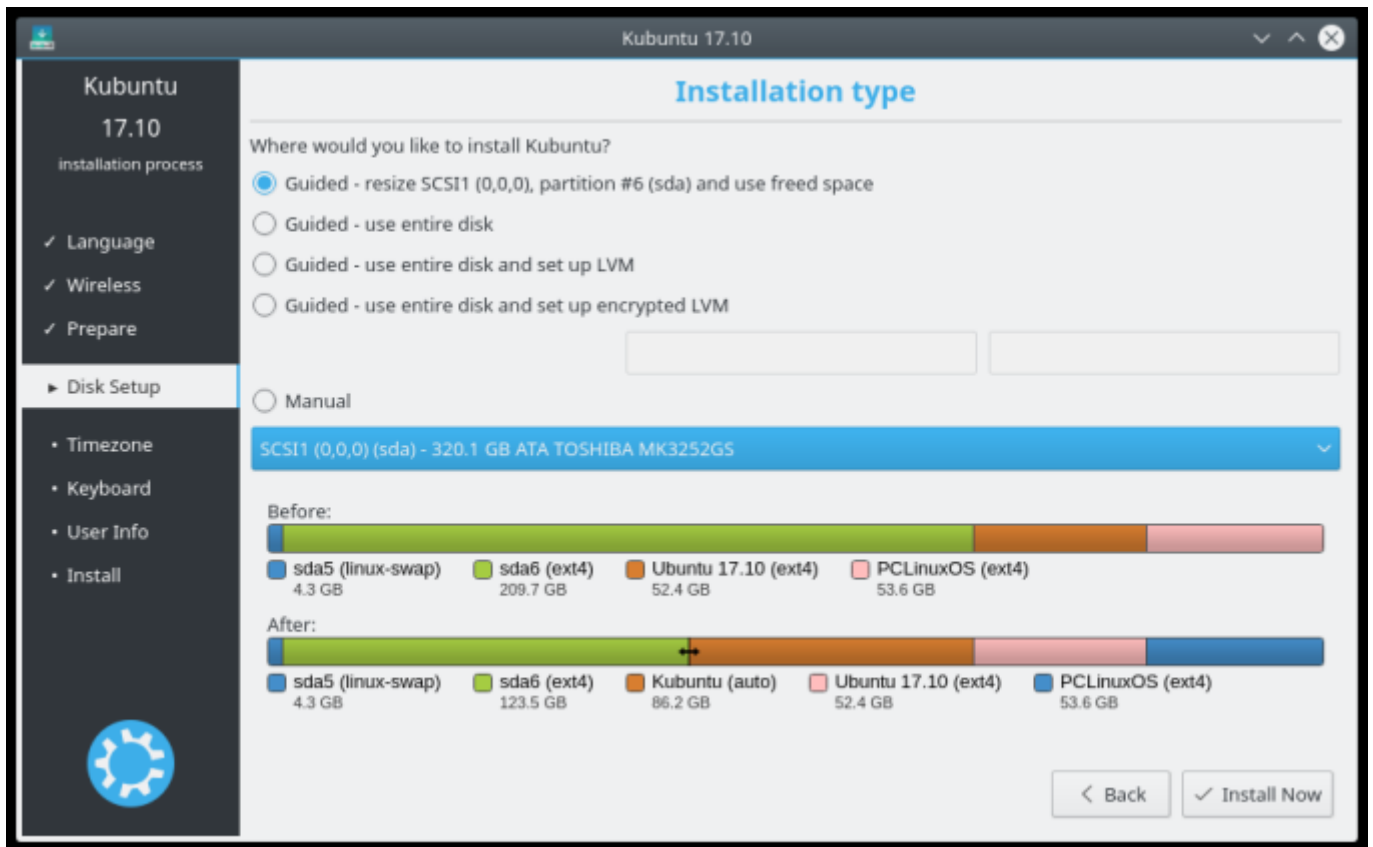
Kubuntu 17.10

Kubuntu
17.10
installation process

✓ Language
✓ Wireless
✓ Prepare
▸ Disk Setup
• Timezone
• Keyboard
• User Info
• Install

Installation type

Where would you like to install Kubuntu?

Guided - resize SCSI1 (0,0,0), partition #6 (sda) and use freed space

Guided - use entire disk

Guided - use entire disk and set up LVM

Guided - use entire disk and set up encrypted LVM

Manual

SCSI1 (0,0,0) (sda) - 320.1 GB ATA TOSHIBA MK3252GS

Before:

sda5 (linux-swap) 4.3 GB
sda6 (ext4) 209.7 GB
Ubuntu 17.10 (ext4) 52.4 GB
PCLinuxOS (ext4) 53.6 GB

After:

sda5 (linux-swap) 4.3 GB
sda6 (ext4) 123.5 GB
Kubuntu (auto) 86.2 GB
Ubuntu 17.10 (ext4) 52.4 GB
PCLinuxOS (ext4) 53.6 GB

< Back
✓ Install Now